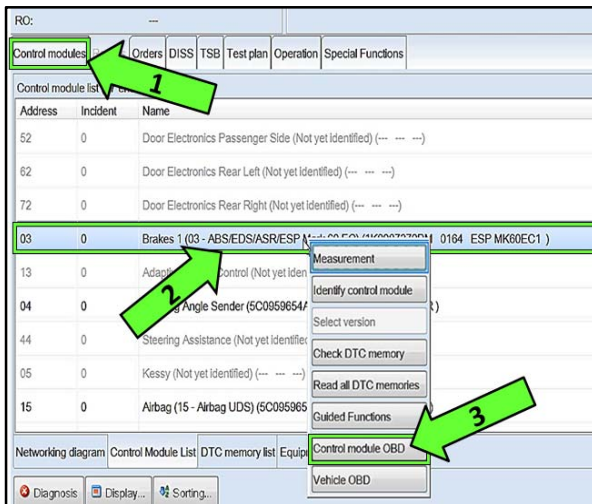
RO: ---

Control modules | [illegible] | Orders | DISS | TSB | Test plan | Operation | Special Functions

Control module list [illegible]

| Address | Incident | Name |
|---|---|---|
| 52 | 0 | Door Electronics Passenger Side (Not yet identified) (--- --- ---) |
| 62 | 0 | Door Electronics Rear Left (Not yet identified) (--- --- ---) |
| 72 | 0 | Door Electronics Rear Right (Not yet identified) (--- --- ---) |
| 03 | 0 | Brakes 1 (03 - ABS/EDS/ASR/ESP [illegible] 0164 ESP MK60EC1 ) |
| 13 | 0 | Adapt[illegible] Control (Not yet iden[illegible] |
| 04 | 0 | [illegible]g Angle Sender (5C0959654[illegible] |
| 44 | 0 | Steering Assistance (Not yet identifie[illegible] |
| 05 | 0 | Kessy (Not yet identified) (--- --- --- |
| 15 | 0 | Airbag (15 - Airbag UDS) (5C095965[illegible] |

1

2

3

Measurement
Identify control module
Select version
Check DTC memory
Read all DTC memories
Guided Functions
Control module OBD
Vehicle OBD

Networking diagram | Control Module List | DTC memory list | Equip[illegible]

Diagnosis | Display... | Sorting...